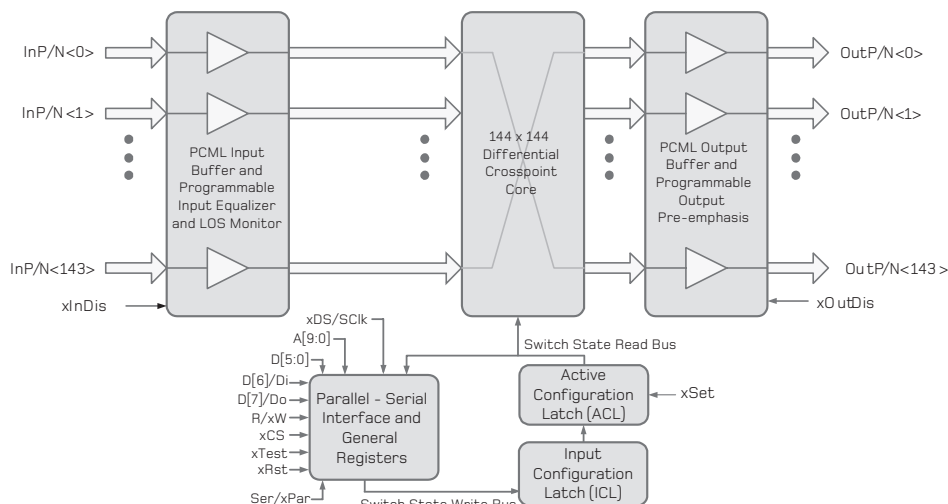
InP/N<0>
InP/N<1>
InP/N<143>
xInDis
PCML Input Buffer and Programmable Input Equalizer and LOS Monitor
144 x 144 Differential Crosspoint Core
PCML Output Buffer and Programmable Output Pre-emphasis
OutP/N<0>
OutP/N<1>
OutP/N<143>
xOutDis
xDS/SClk
A[9:0]
D[5:0]
D[6]/Di
D[7]/Do
R/xW
xCS
xTest
xRst
Ser/xPar
Parallel - Serial Interface and General Registers
Switch State Read Bus
Active Configuration Latch (ACL)
xSet
Input Configuration Latch (ICL)
Switch State Write Bus